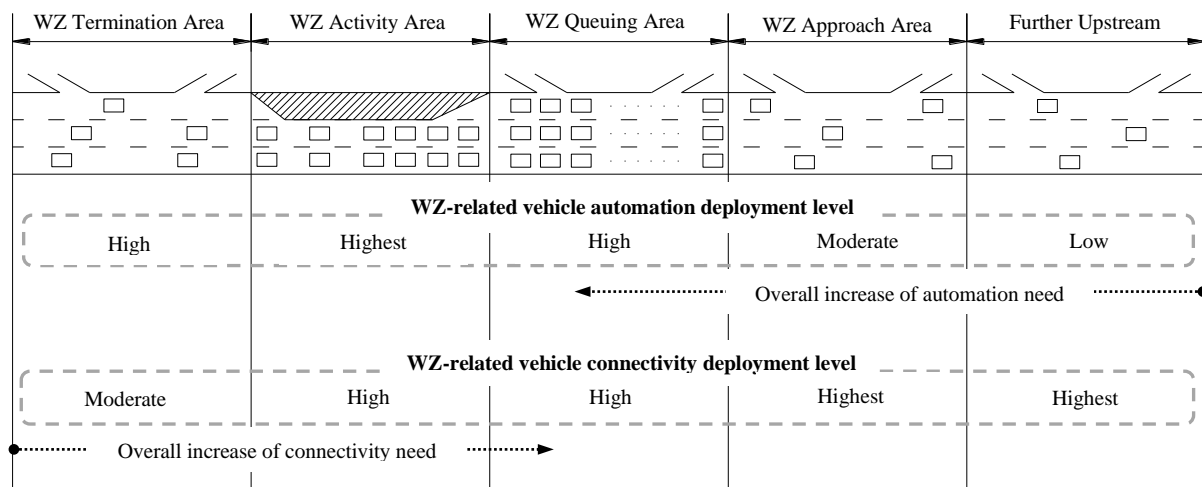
WZ Termination Area

WZ Activity Area

WZ Queuing Area

WZ Approach Area

Further Upstream

WZ-related vehicle automation deployment level

High

Highest

High

Moderate

Low

Overall increase of automation need

WZ-related vehicle connectivity deployment level

Moderate

High

High

Highest

Highest

Overall increase of connectivity need